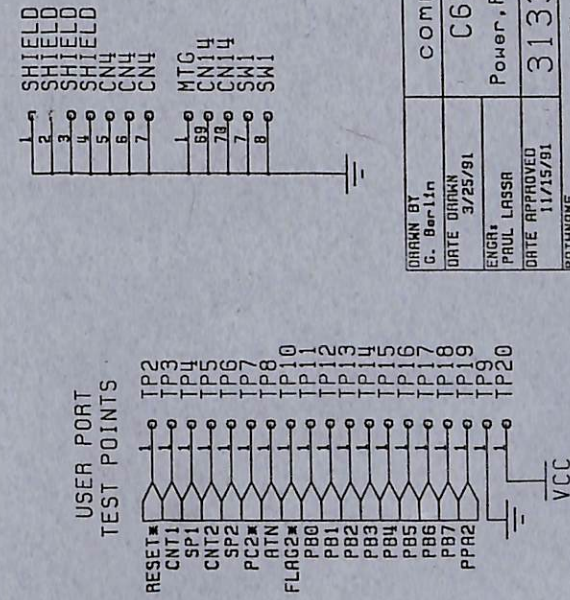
USER PORT
TEST POINTS

RESET* TP2
CNT1 TP3
SP1 TP4
CNT2 TP5
SP2 TP6
PC2* TP7
ATN TP8
FLAG2* TP10
PB0 TP11
PB1 TP12
PB2 TP13
PB3 TP14
PB4 TP15
PB5 TP16
PB6 TP17
PB7 TP18
PPA2 TP19
TP9
TP20

VCC

1 SHIELD
2 SHIELD
3 SHIELD
4 SHIELD
5 CN4
6 CN4
7 CN4

1 MTG
69 CN14
70 CN14
7 SW1
8 SW1

| DRAWN BY G. Berlin | com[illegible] |
|---|---|
| DATE DRAWN 3/25/91 | C6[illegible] |
| ENGR: PAUL LASSA | Power,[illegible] |
| DATE APPROVED 11/15/91 | 313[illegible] |